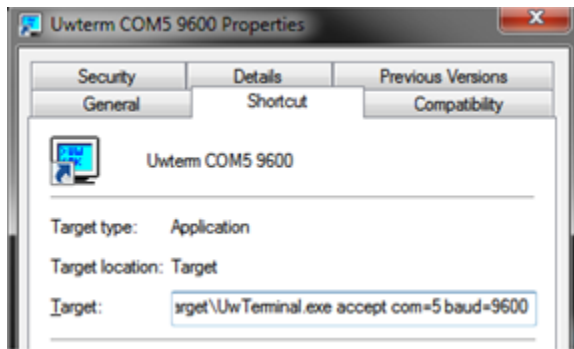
Uwterm COM5 9600 Properties

Security | Details | Previous Versions
General | Shortcut | Compatibility

Uwterm COM5 9600

Target type: Application

Target location: Target

Target: arget\UwTerminal.exe accept com=5 baud=9600